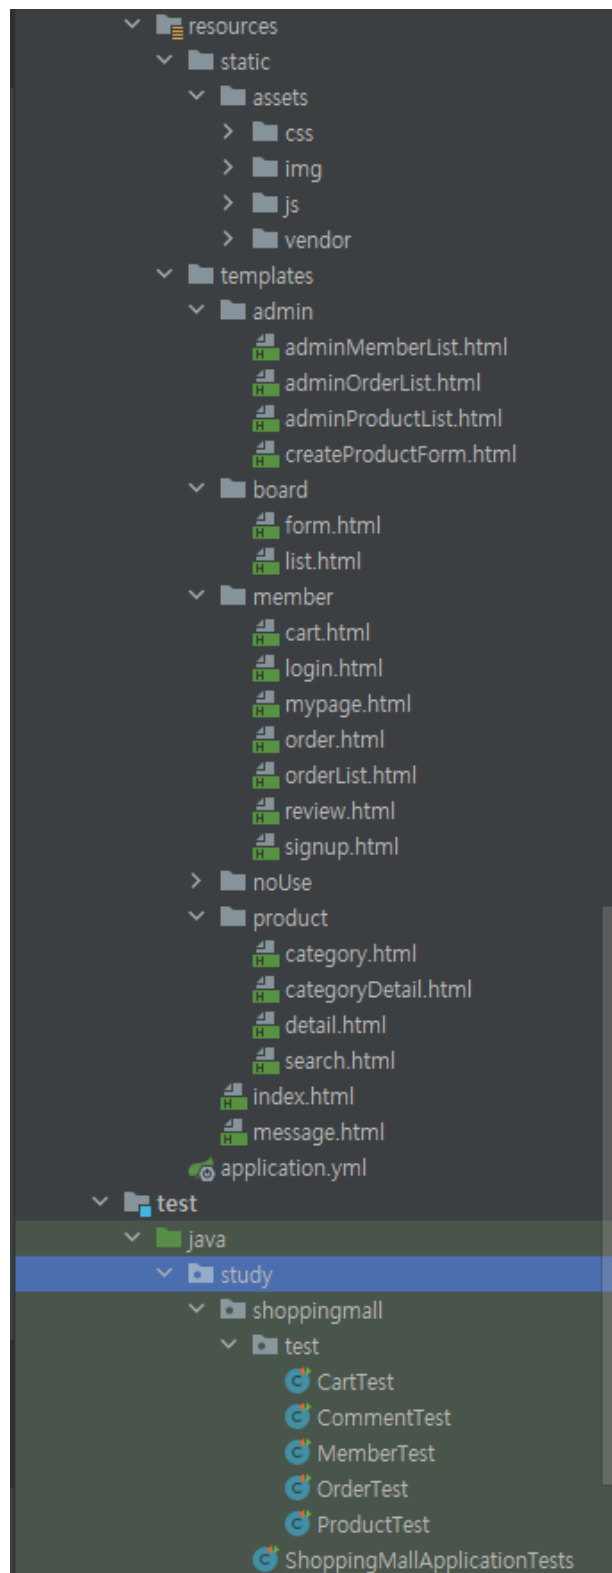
resources
static
assets
css
img
js
vendor
templates
admin
adminMemberList.html
adminOrderList.html
adminProductList.html
createProductForm.html
board
form.html
list.html
member
cart.html
login.html
mypage.html
order.html
orderList.html
review.html
signup.html
noUse
product
category.html
categoryDetail.html
detail.html
search.html
index.html
message.html
application.yml
test
java
study
shoppingmall
test
CartTest
CommentTest
MemberTest
OrderTest
ProductTest
ShoppingMallApplicationTests